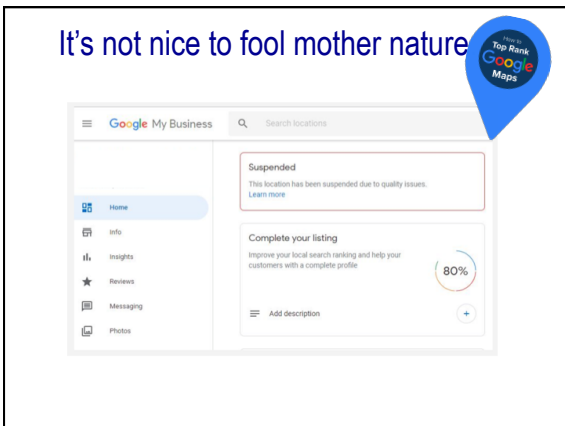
It’s not nice to fool mother nature

How to Top Rank Google Maps

Google My Business

Search locations

Home
Info
Insights
Reviews
Messaging
Photos

Suspended
This location has been suspended due to quality issues.
Learn more

Complete your listing
Improve your local search ranking and help your customers with a complete profile

80%

Add description

+